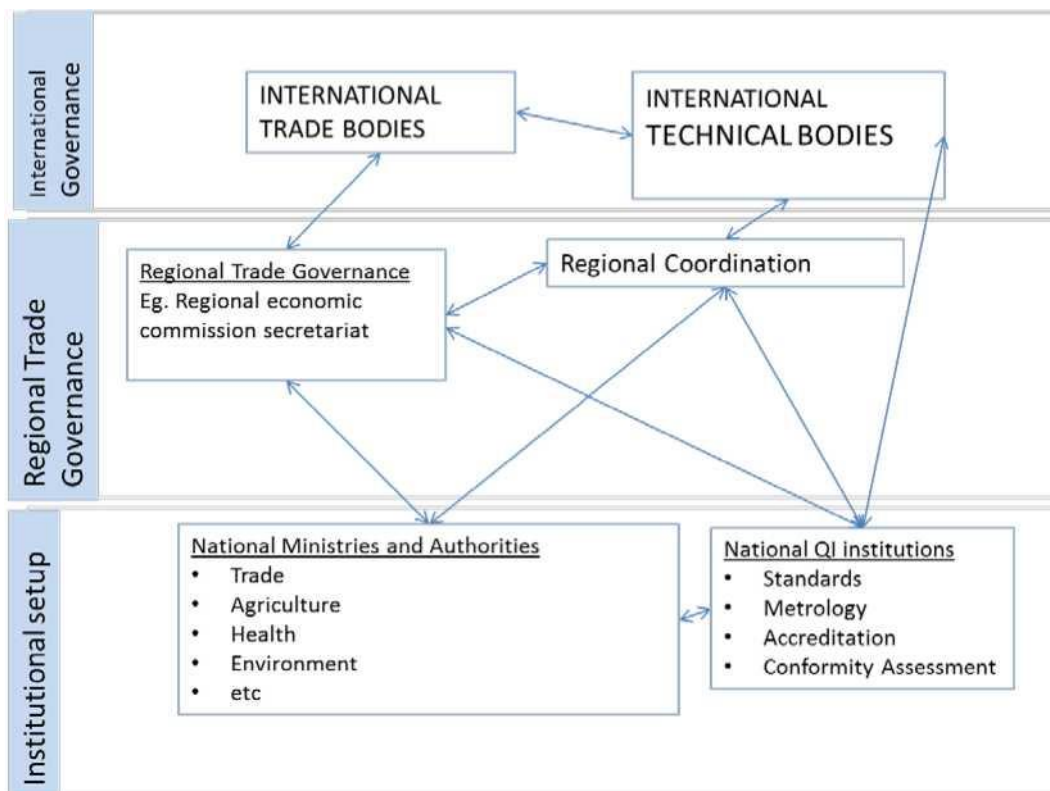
International Governance

INTERNATIONAL TRADE BODIES

INTERNATIONAL TECHNICAL BODIES

Regional Trade Governance

Regional Trade Governance
Eg. Regional economic commission secretariat

Regional Coordination

Institutional setup

National Ministries and Authorities
- Trade
- Agriculture
- Health
- Environment
- etc

National QI institutions
- Standards
- Metrology
- Accreditation
- Conformity Assessment